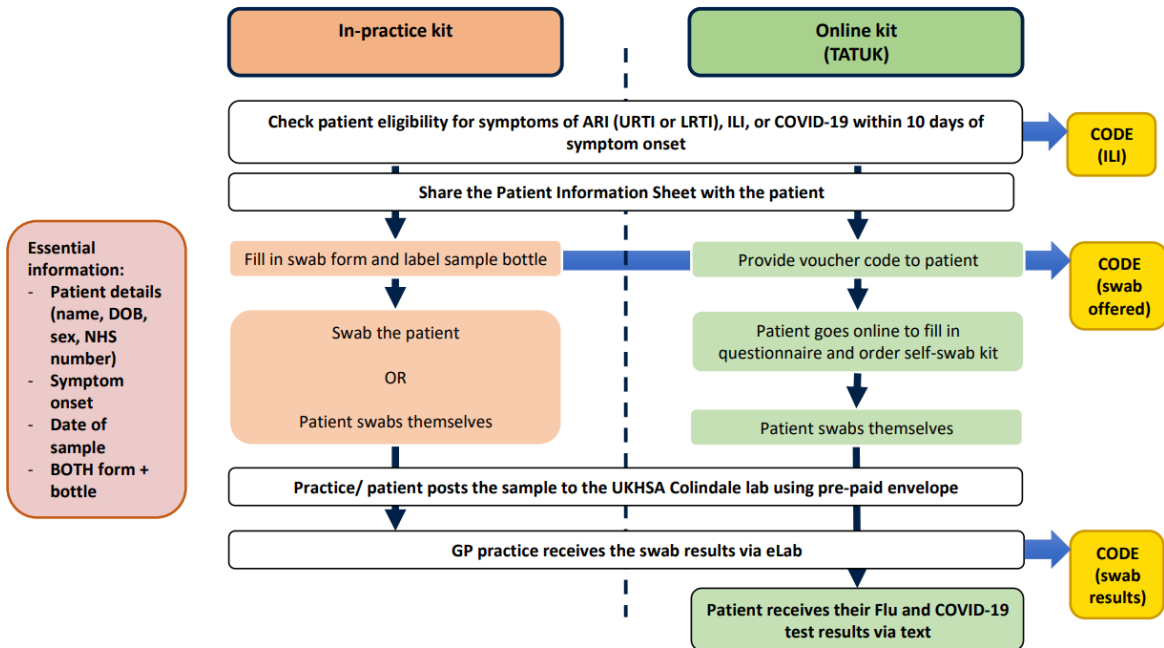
In-practice kit

Online kit (TATUK)

Check patient eligibility for symptoms of ARI (URTI or LRTI), ILI, or COVID-19 within 10 days of symptom onset

CODE (ILI)

Share the Patient Information Sheet with the patient

Essential information:
- Patient details (name, DOB, sex, NHS number)
- Symptom onset
- Date of sample
- BOTH form + bottle

Fill in swab form and label sample bottle

Provide voucher code to patient

CODE (swab offered)

Swab the patient

OR

Patient swabs themselves

Patient goes online to fill in questionnaire and order self-swab kit

Patient swabs themselves

Practice/ patient posts the sample to the UKHSA Colindale lab using pre-paid envelope

GP practice receives the swab results via eLab

CODE (swab results)

Patient receives their Flu and COVID-19 test results via text